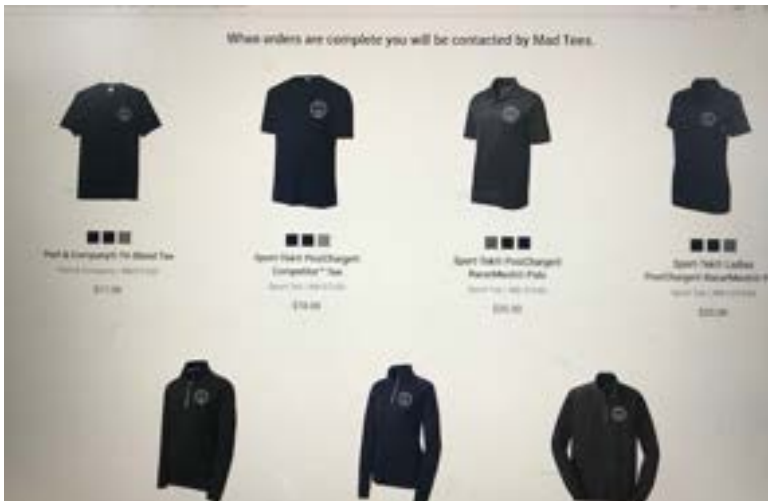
When orders are complete you will be contacted by Mad Tees.

Port & Company® Tri-Blend Tee
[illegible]
$17.00

Sport-Tek® PosiCharge® Competitor™ Tee
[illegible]
$19.00

Sport-Tek® PosiCharge® RacerMesh® Polo
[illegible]
$30.00

Sport-Tek® Ladies PosiCharge® RacerMesh® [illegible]
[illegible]
$30.00